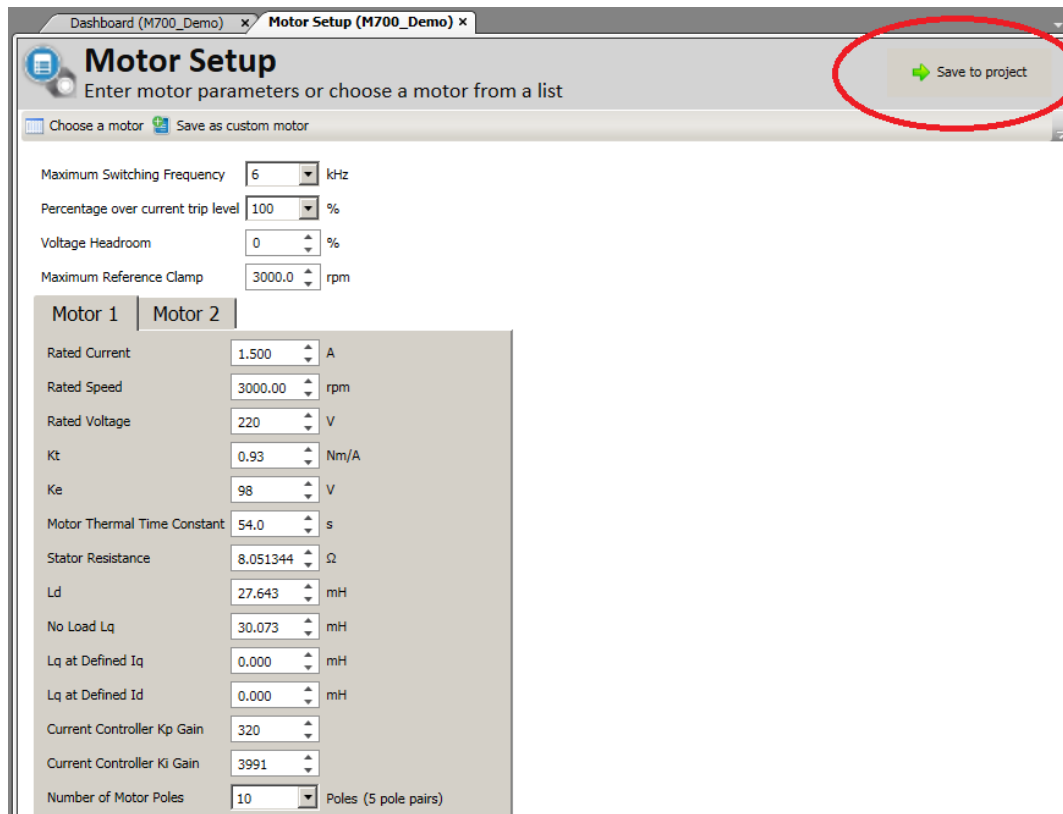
Dashboard (M700_Demo) ×
Motor Setup (M700_Demo) ×

Motor Setup
Enter motor parameters or choose a motor from a list

Save to project

Choose a motor
Save as custom motor

| | | |
|---|---|---|
| Maximum Switching Frequency | 6 | kHz |
| Percentage over current trip level | 100 | % |
| Voltage Headroom | 0 | % |
| Maximum Reference Clamp | 3000.0 | rpm |

Motor 1
Motor 2

| | | |
|---|---|---|
| Rated Current | 1.500 | A |
| Rated Speed | 3000.00 | rpm |
| Rated Voltage | 220 | V |
| Kt | 0.93 | Nm/A |
| Ke | 98 | V |
| Motor Thermal Time Constant | 54.0 | s |
| Stator Resistance | 8.051344 | Ω |
| Ld | 27.643 | mH |
| No Load Lq | 30.073 | mH |
| Lq at Defined Iq | 0.000 | mH |
| Lq at Defined Id | 0.000 | mH |
| Current Controller Kp Gain | 320 | |
| Current Controller Ki Gain | 3991 | |
| Number of Motor Poles | 10 | Poles (5 pole pairs) |